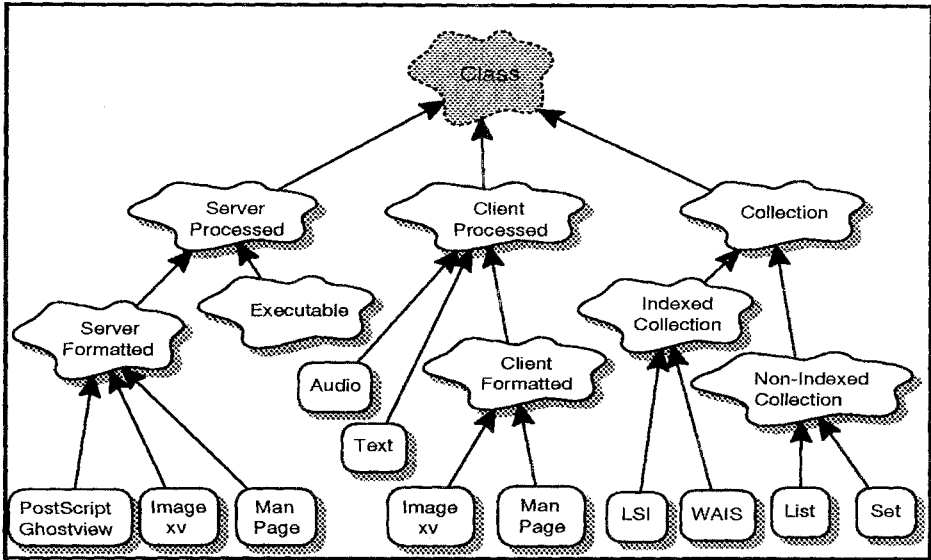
Class

Server Processed

Client Processed

Collection

Server Formatted

Executable

Indexed Collection

Audio

Client Formatted

Non-Indexed Collection

Text

PostScript Ghostview

Image xv

Man Page

Image xv

Man Page

LSI

WAIS

List

Set